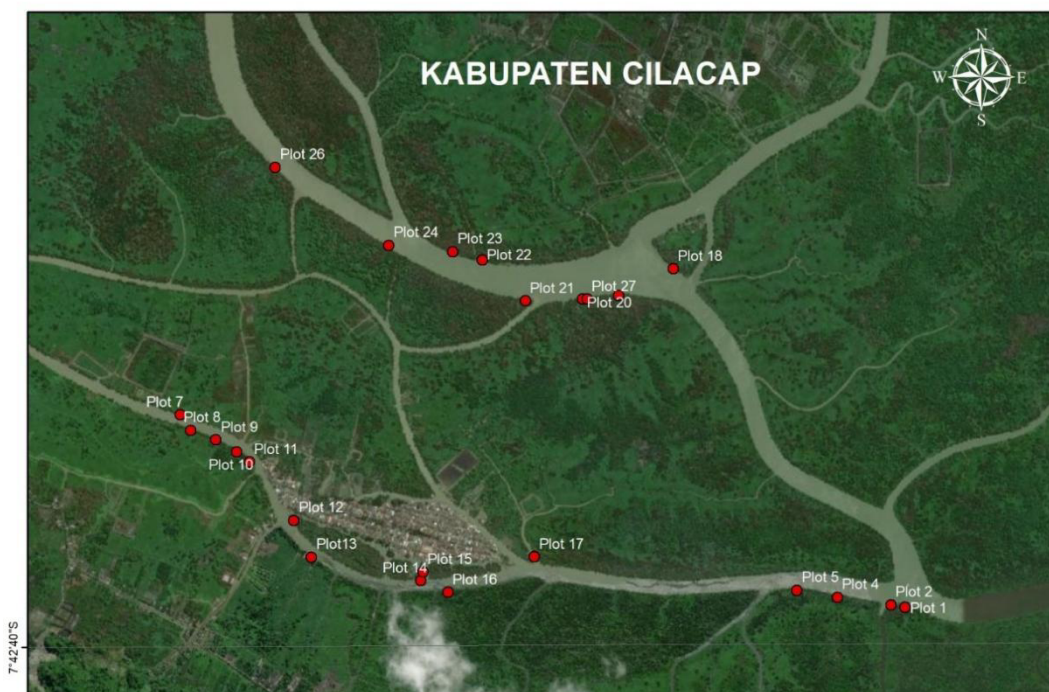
KABUPATEN CILACAP

N
W
E
S

Plot 26
Plot 24
Plot 23
Plot 22
Plot 18
Plot 21
Plot 27
Plot 20
Plot 7
Plot 8
Plot 9
Plot 11
Plot 10
Plot 12
Plot13
Plot 17
Plot 15
Plot 14
Plot 16
Plot 5
Plot 4
Plot 2
Plot 1

7°42'40"S